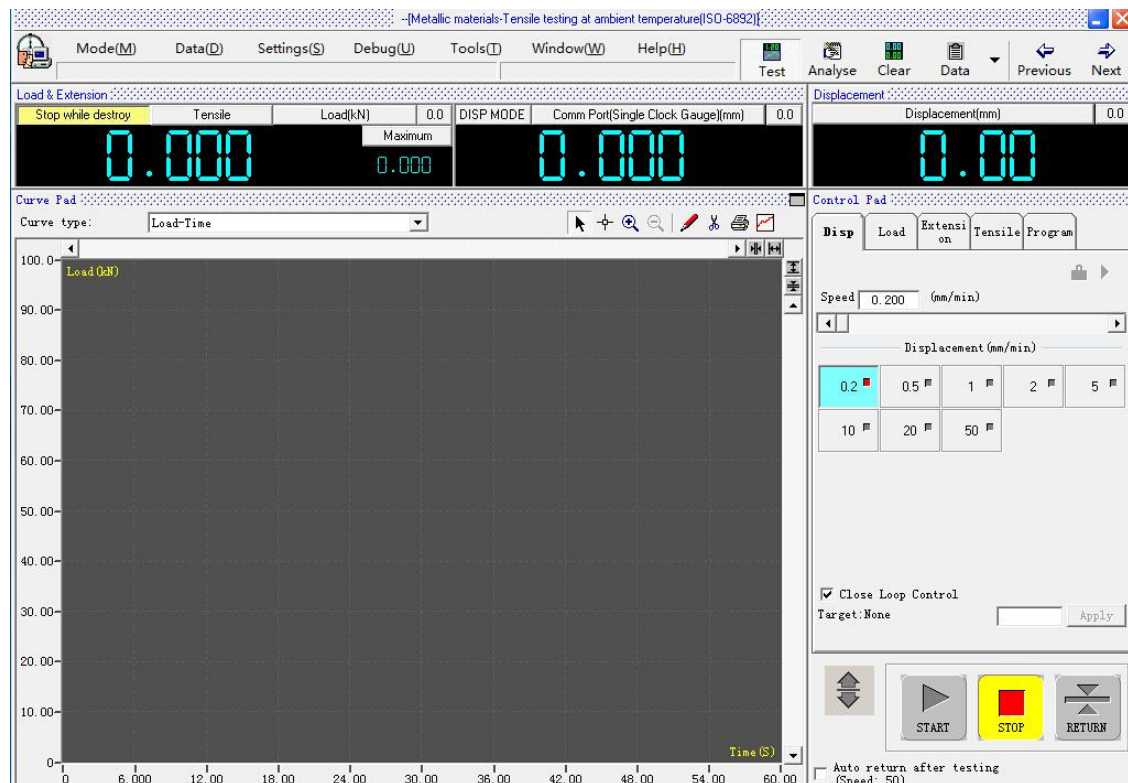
--[Metallic materials-Tensile testing at ambient temperature(ISO-6892)]

Mode(M) Data(D) Settings(S) Debug(U) Tools(T) Window(W) Help(H)

Test Analyse Clear Data Previous Next

Load & Extension

Stop while destroy | Tensile | Load(kN) | 0.0 | DISP MODE | Comm Port(Single Clock Gauge)(mm) | 0.0

0.000

Maximum

0.000

0.000

Displacement

Displacement(mm) 0.0

0.00

Curve Pad

Curve type: Load-Time

100.0
Load(kN)
90.00
80.00
70.00
60.00
50.00
40.00
30.00
20.00
10.00
0
Time(S)
0 6.000 12.00 18.00 24.00 30.00 36.00 42.00 48.00 54.00 60.00

Control Pad

Disp | Load | Extension | Tensile | Program

Speed 0.200 (mm/min)

Displacement(mm/min)

0.2 0.5 1 2 5
10 20 50

Close Loop Control
Target:None Apply

START STOP RETURN

Auto return after testing (Speed: 50)